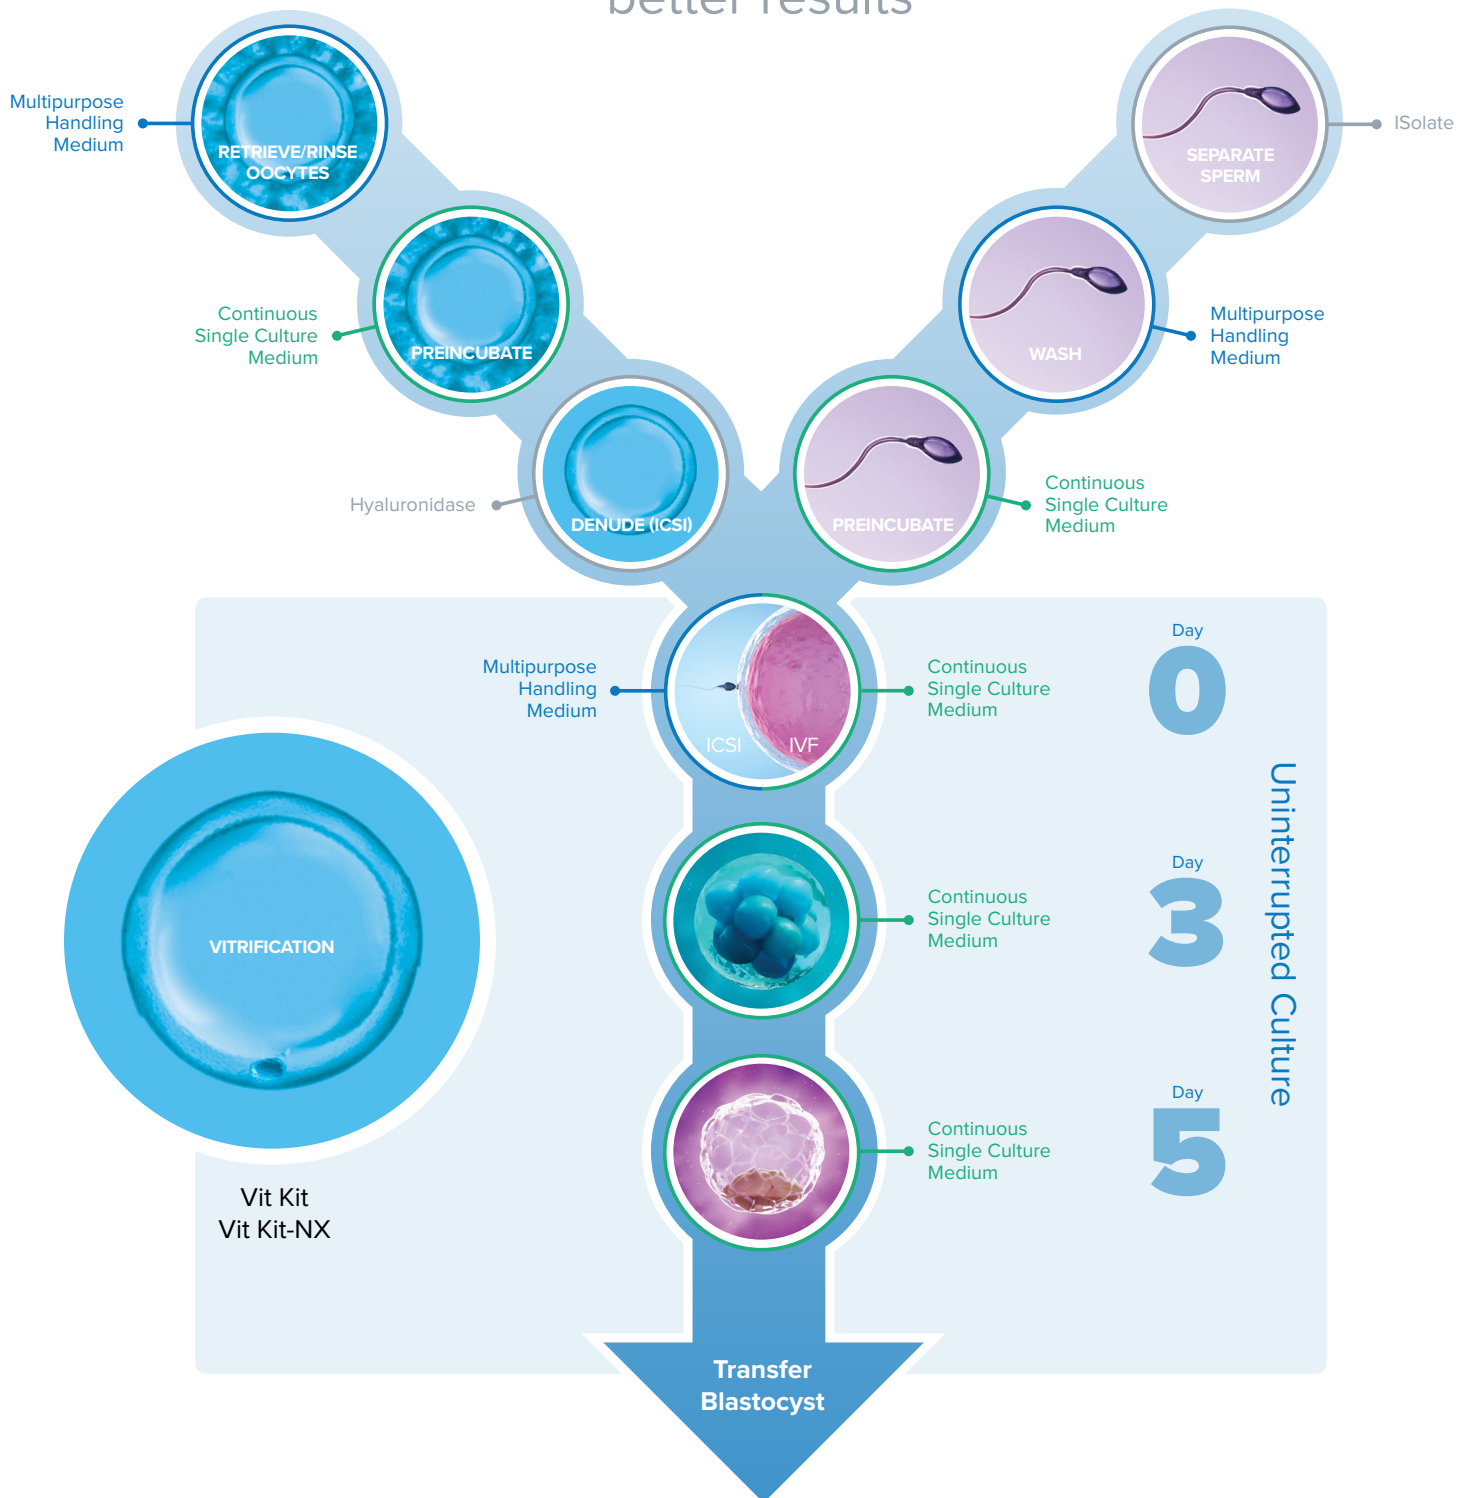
better results

Multipurpose Handling Medium

RETRIEVE/RINSE OOCYTES

SEPARATE SPERM

ISolate

Continuous Single Culture Medium

PREINCUBATE

WASH

Multipurpose Handling Medium

Hyaluronidase

DENUDE (ICSI)

PREINCUBATE

Continuous Single Culture Medium

Multipurpose Handling Medium

ICSI

IVF

Continuous Single Culture Medium

Day
0

Uninterrupted Culture

VITRIFICATION

Continuous Single Culture Medium

Day
3

Continuous Single Culture Medium

Day
5

Vit Kit
Vit Kit-NX

Transfer Blastocyst